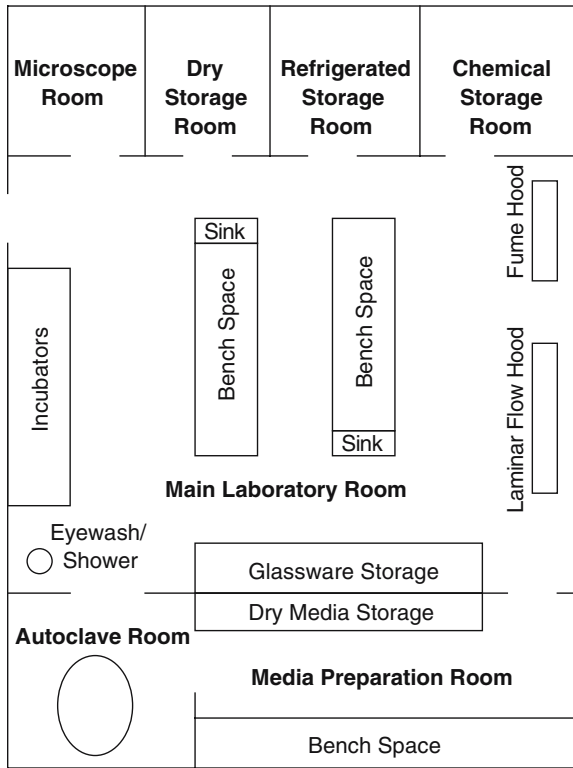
Microscope Room

Dry Storage Room

Refrigerated Storage Room

Chemical Storage Room

Fume Hood

Sink

Bench Space

Bench Space

Sink

Incubators

Laminar Flow Hood

Main Laboratory Room

Eyewash/ Shower

Glassware Storage

Dry Media Storage

Autoclave Room

Media Preparation Room

Bench Space